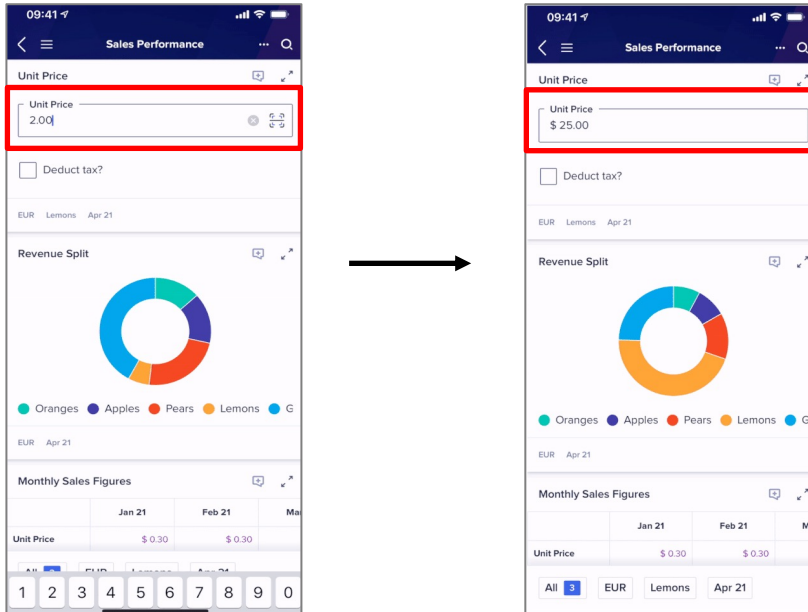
09:41

Sales Performance

Unit Price

Unit Price
2.00

Deduct tax?

EUR Lemons Apr 21

Revenue Split

Oranges Apples Pears Lemons G

EUR Apr 21

Monthly Sales Figures

| | Jan 21 | Feb 21 | Ma |
|---|---|---|---|
| Unit Price | $ 0.30 | $ 0.30 | |

All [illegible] EUR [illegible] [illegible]

1 2 3 4 5 6 7 8 9 0

09:41

Sales Performance

Unit Price

Unit Price
$ 25.00

Deduct tax?

EUR Lemons Apr 21

Revenue Split

Oranges Apples Pears Lemons G

EUR Apr 21

Monthly Sales Figures

| | Jan 21 | Feb 21 | M |
|---|---|---|---|
| Unit Price | $ 0.30 | $ 0.30 | |

All 3 EUR Lemons Apr 21